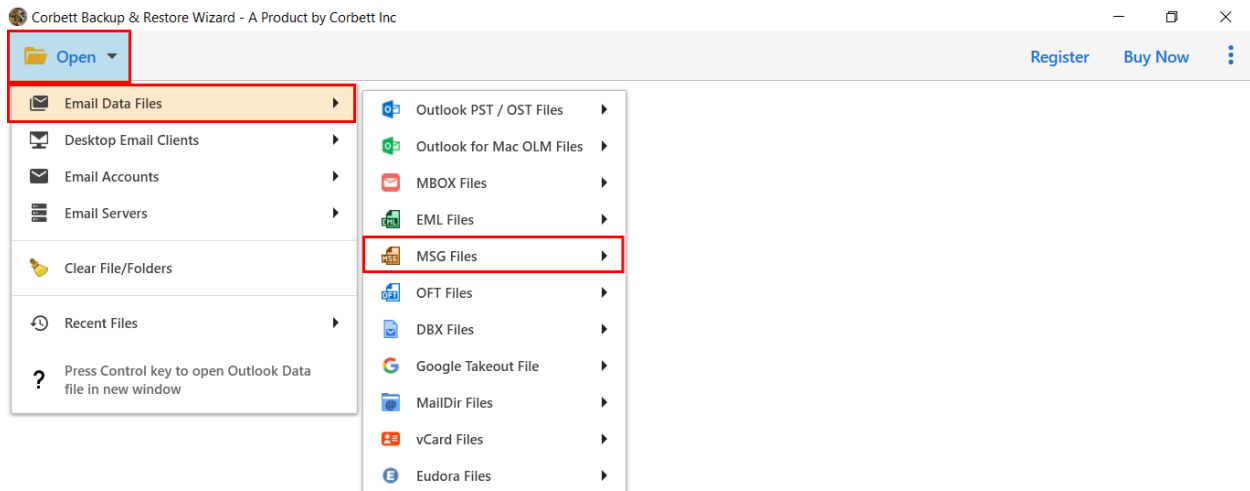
Corbett Backup & Restore Wizard - A Product by Corbett Inc

Open

Register Buy Now

Email Data Files
Desktop Email Clients
Email Accounts
Email Servers

Clear File/Folders

Recent Files

Press Control key to open Outlook Data file in new window

Outlook PST / OST Files
Outlook for Mac OLM Files
MBOX Files
EML Files
MSG Files
OFT Files
DBX Files
Google Takeout File
MailDir Files
vCard Files
Eudora Files